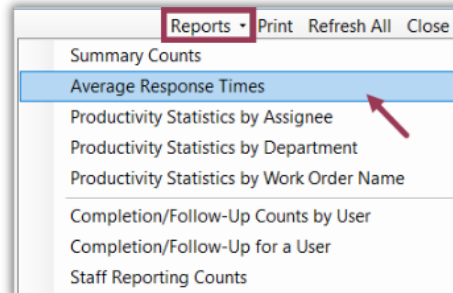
Reports ▾ Print Refresh All Close

Summary Counts
Average Response Times
Productivity Statistics by Assignee
Productivity Statistics by Department
Productivity Statistics by Work Order Name

Completion/Follow-Up Counts by User
Completion/Follow-Up for a User
Staff Reporting Counts